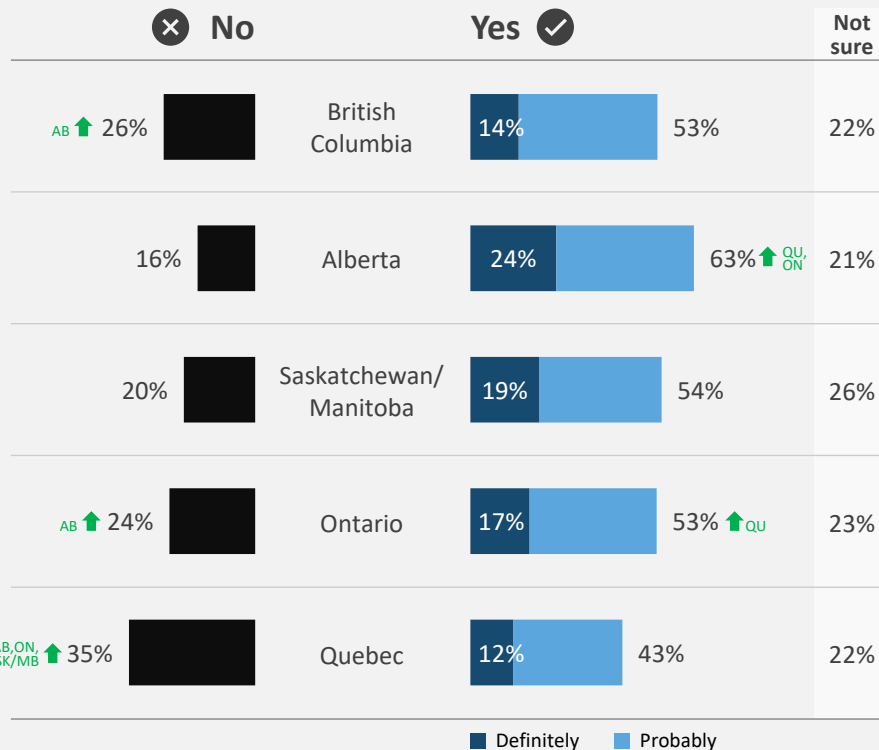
| No | | Yes | Not sure |
|---|---|---|---|
| AB 26% | British Columbia | 14% 53% | 22% |
| 16% | Alberta | 24% 63% QU, ON | 21% |
| 20% | Saskatchewan/ Manitoba | 19% 54% | 26% |
| AB 24% | Ontario | 17% 53% QU | 23% |
| AB,ON, SK/MB 35% | Quebec | 12% 43% | 22% |

Definitely Probably